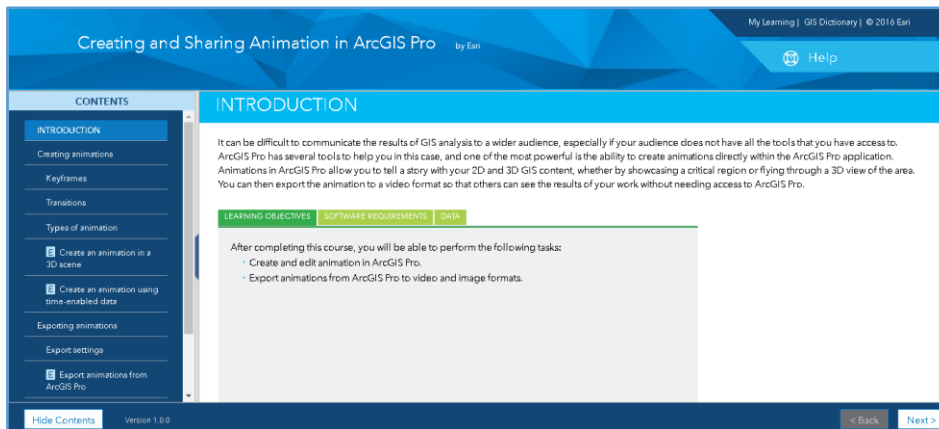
My Learning | GIS Dictionary | © 2016 Esri

Creating and Sharing Animation in ArcGIS Pro by Esri

Help

CONTENTS

INTRODUCTION

Creating animations

Keyframes

Transitions

Types of animation

E Create an animation in a 3D scene

E Create an animation using time-enabled data

Exporting animations

Export settings

E Export animations from ArcGIS Pro

INTRODUCTION

It can be difficult to communicate the results of GIS analysis to a wider audience, especially if your audience does not have all the tools that you have access to. ArcGIS Pro has several tools to help you in this case, and one of the most powerful is the ability to create animations directly within the ArcGIS Pro application. Animations in ArcGIS Pro allow you to tell a story with your 2D and 3D GIS content, whether by showcasing a critical region or flying through a 3D view of the area. You can then export the animation to a video format so that others can see the results of your work without needing access to ArcGIS Pro.

LEARNING OBJECTIVES | SOFTWARE REQUIREMENTS | DATA

After completing this course, you will be able to perform the following tasks:
• Create and edit animation in ArcGIS Pro.
• Export animations from ArcGIS Pro to video and image formats.

Hide Contents Version 1.0.0

< Back Next >